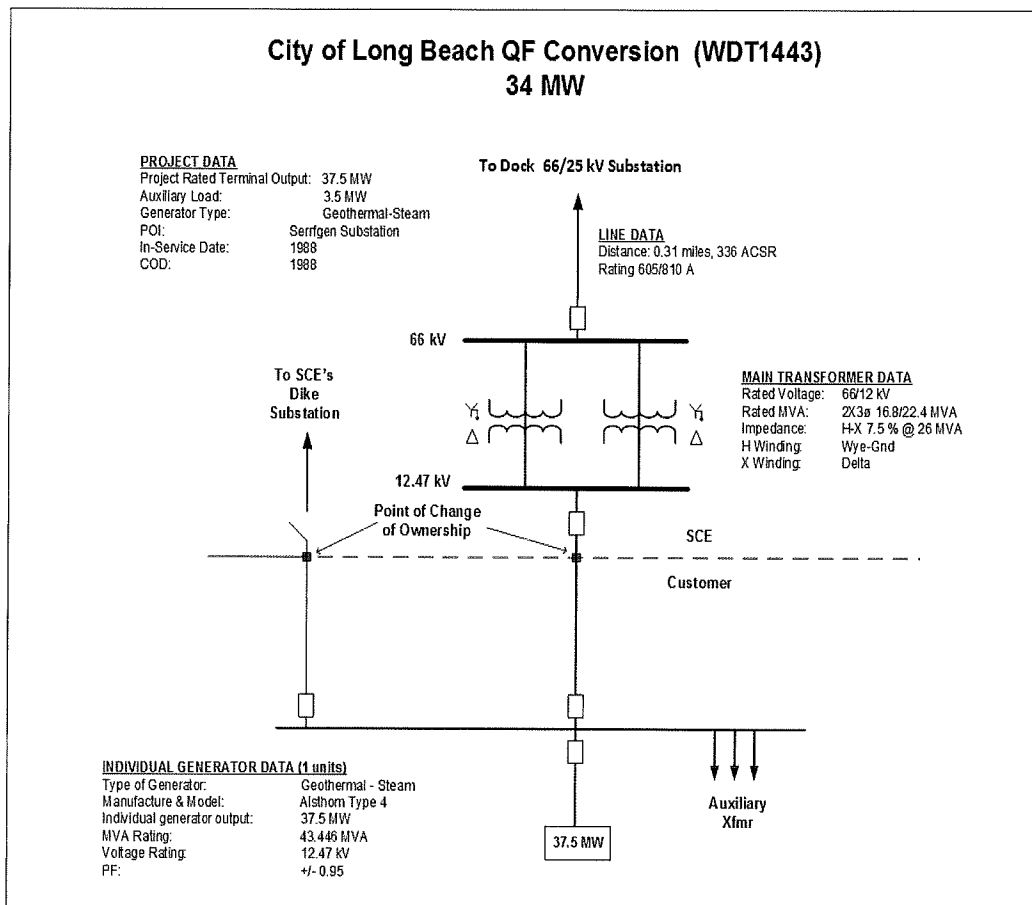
City of Long Beach QF Conversion (WDT1443)
34 MW

PROJECT DATA
Project Rated Terminal Output: 37.5 MW
Auxiliary Load: 3.5 MW
Generator Type: Geothermal-Steam
POI: Serrfgen Substation
In-Service Date: 1988
COD: 1988

To Dock 66/25 kV Substation

LINE DATA
Distance: 0.31 miles, 336 ACSR
Rating 605/810 A

66 kV

To SCE's Dike Substation

MAIN TRANSFORMER DATA
Rated Voltage: 66/12 kV
Rated MVA: 2X3ø 16.8/22.4 MVA
Impedance: H-X 7.5 % @ 26 MVA
H Winding: Wye-Gnd
X Winding: Delta

12.47 kV

Point of Change of Ownership

SCE

Customer

INDIVIDUAL GENERATOR DATA (1 units)
Type of Generator: Geothermal - Steam
Manufacture & Model: Alsthom Type 4
Individual generator output: 37.5 MW
MVA Rating: 43.446 MVA
Voltage Rating: 12.47 kV
PF: +/- 0.95

37.5 MW

Auxiliary Xfmr